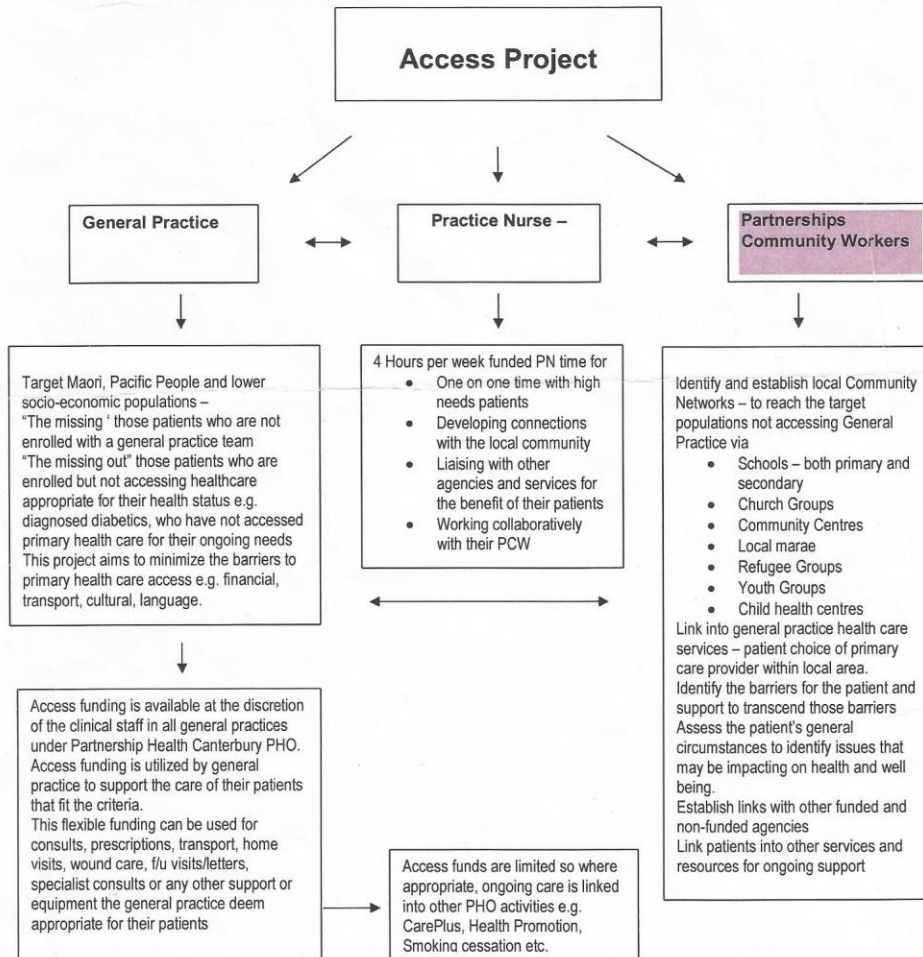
Access Project

General Practice

Practice Nurse –

Partnerships Community Workers

Target Maori, Pacific People and lower socio-economic populations –
"The missing ' those patients who are not enrolled with a general practice team
"The missing out" those patients who are enrolled but not accessing healthcare appropriate for their health status e.g. diagnosed diabetics, who have not accessed primary health care for their ongoing needs
This project aims to minimize the barriers to primary health care access e.g. financial, transport, cultural, language.

4 Hours per week funded PN time for
- One on one time with high needs patients
- Developing connections with the local community
- Liaising with other agencies and services for the benefit of their patients
- Working collaboratively with their PCW

Identify and establish local Community Networks – to reach the target populations not accessing General Practice via
- Schools – both primary and secondary
- Church Groups
- Community Centres
- Local marae
- Refugee Groups
- Youth Groups
- Child health centres

Link into general practice health care services – patient choice of primary care provider within local area.
Identify the barriers for the patient and support to transcend those barriers
Assess the patient's general circumstances to identify issues that may be impacting on health and well being.
Establish links with other funded and non-funded agencies
Link patients into other services and resources for ongoing support

Access funding is available at the discretion of the clinical staff in all general practices under Partnership Health Canterbury PHO.
Access funding is utilized by general practice to support the care of their patients that fit the criteria.
This flexible funding can be used for consults, prescriptions, transport, home visits, wound care, f/u visits/letters, specialist consults or any other support or equipment the general practice deem appropriate for their patients

Access funds are limited so where appropriate, ongoing care is linked into other PHO activities e.g. CarePlus, Health Promotion, Smoking cessation etc.